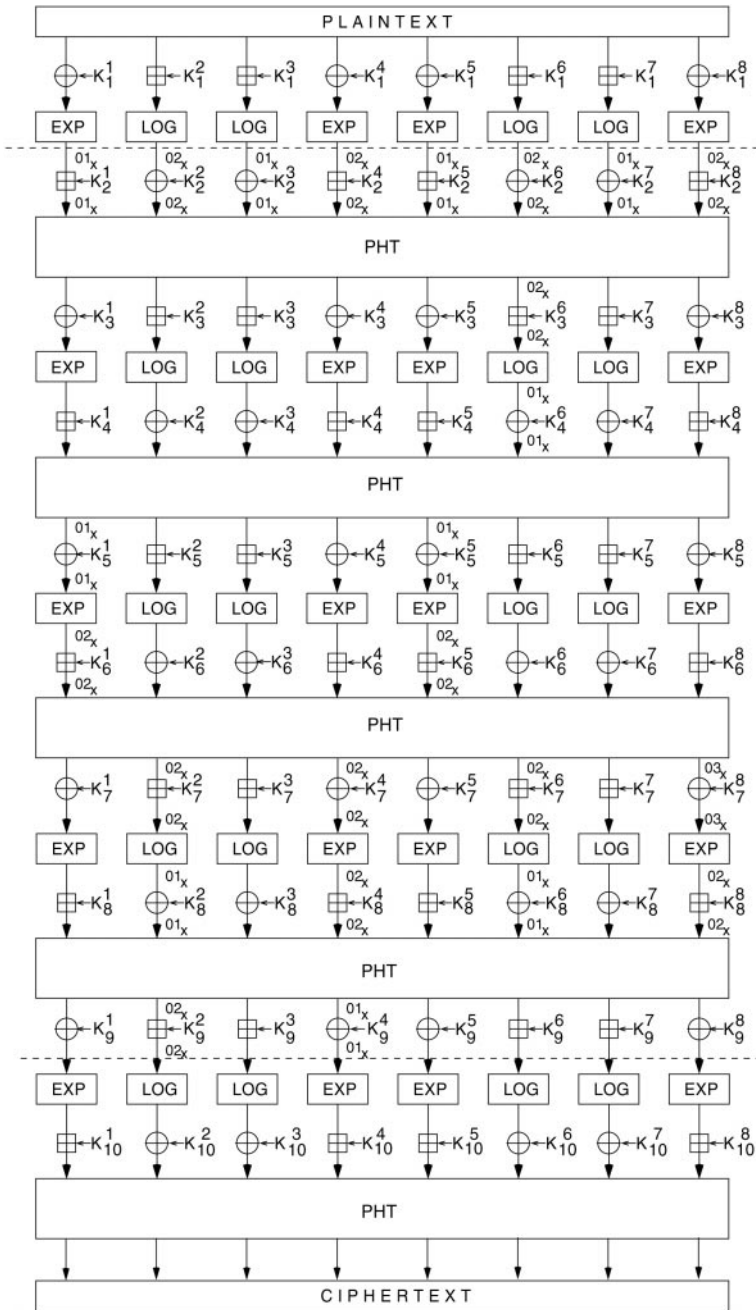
PLAINTEXT

$K_1^1$ $K_1^2$ $K_1^3$ $K_1^4$ $K_1^5$ $K_1^6$ $K_1^7$ $K_1^8$

EXP LOG LOG EXP EXP LOG LOG EXP

$01_x$ $02_x$ $01_x$ $02_x$ $01_x$ $02_x$ $01_x$ $02_x$

$K_2^1$ $K_2^2$ $K_2^3$ $K_2^4$ $K_2^5$ $K_2^6$ $K_2^7$ $K_2^8$

$01_x$ $02_x$ $01_x$ $02_x$ $01_x$ $02_x$ $01_x$ $02_x$

PHT

$02_x$

$K_3^1$ $K_3^2$ $K_3^3$ $K_3^4$ $K_3^5$ $K_3^6$ $K_3^7$ $K_3^8$

$02_x$

EXP LOG LOG EXP EXP LOG LOG EXP

$01_x$

$K_4^1$ $K_4^2$ $K_4^3$ $K_4^4$ $K_4^5$ $K_4^6$ $K_4^7$ $K_4^8$

$01_x$

PHT

$01_x$ $01_x$

$K_5^1$ $K_5^2$ $K_5^3$ $K_5^4$ $K_5^5$ $K_5^6$ $K_5^7$ $K_5^8$

$01_x$ $01_x$

EXP LOG LOG EXP EXP LOG LOG EXP

$02_x$ $02_x$

$K_6^1$ $K_6^2$ $K_6^3$ $K_6^4$ $K_6^5$ $K_6^6$ $K_6^7$ $K_6^8$

$02_x$ $02_x$

PHT

$02_x$ $02_x$ $02_x$ $03_x$

$K_7^1$ $K_7^2$ $K_7^3$ $K_7^4$ $K_7^5$ $K_7^6$ $K_7^7$ $K_7^8$

$02_x$ $02_x$ $02_x$ $03_x$

EXP LOG LOG EXP EXP LOG LOG EXP

$01_x$ $02_x$ $01_x$ $02_x$

$K_8^1$ $K_8^2$ $K_8^3$ $K_8^4$ $K_8^5$ $K_8^6$ $K_8^7$ $K_8^8$

$01_x$ $02_x$ $01_x$ $02_x$

PHT

$02_x$ $01_x$

$K_9^1$ $K_9^2$ $K_9^3$ $K_9^4$ $K_9^5$ $K_9^6$ $K_9^7$ $K_9^8$

$02_x$ $01_x$

EXP LOG LOG EXP EXP LOG LOG EXP

$K_{10}^1$ $K_{10}^2$ $K_{10}^3$ $K_{10}^4$ $K_{10}^5$ $K_{10}^6$ $K_{10}^7$ $K_{10}^8$

PHT

CIPHERTEXT